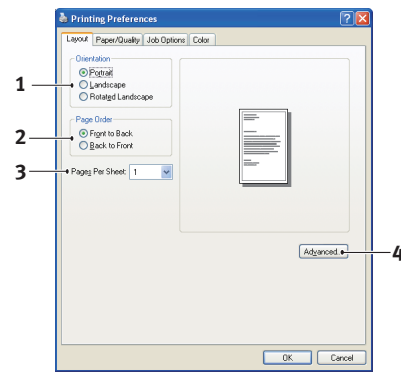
Printing Preferences

Layout Paper/Quality Job Options Color

1
Orientation
Portrait
Landscape
Rotated Landscape

2
Page Order
Front to Back
Back to Front

3
Pages Per Sheet: 1

Advanced...
4

OK Cancel